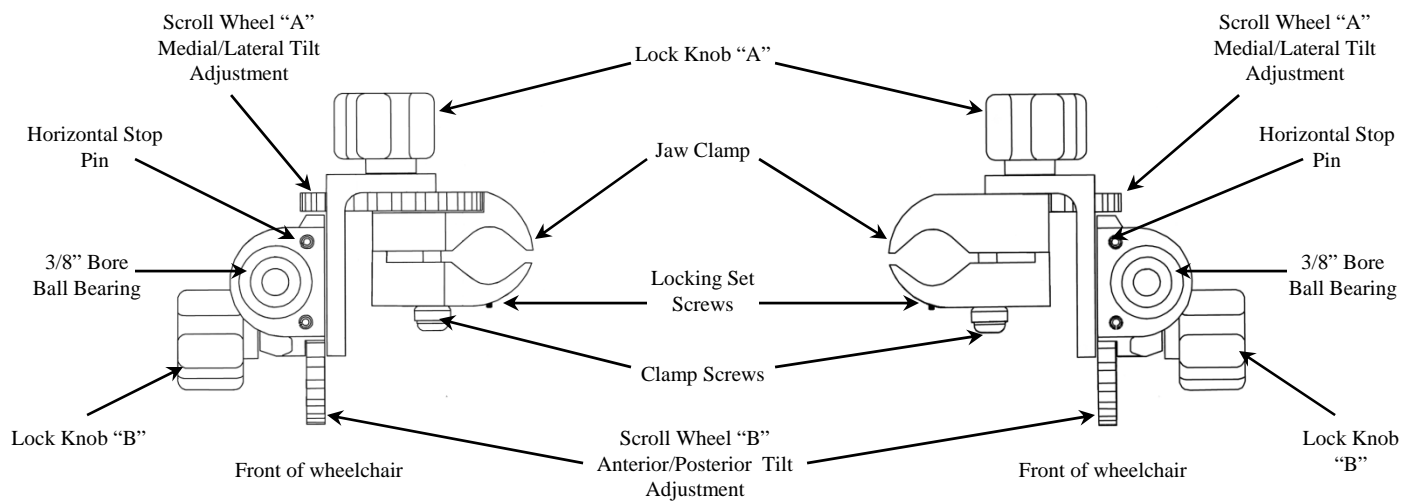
Scroll Wheel "A"
Medial/Lateral Tilt
Adjustment

Lock Knob "A"

Scroll Wheel "A"
Medial/Lateral Tilt
Adjustment

Horizontal Stop
Pin

Jaw Clamp

Horizontal Stop
Pin

3/8" Bore
Ball Bearing

Locking Set
Screws

3/8" Bore
Ball Bearing

Clamp Screws

Lock Knob "B"

Scroll Wheel "B"
Anterior/Posterior Tilt
Adjustment

Lock Knob
"B"

Front of wheelchair

Front of wheelchair